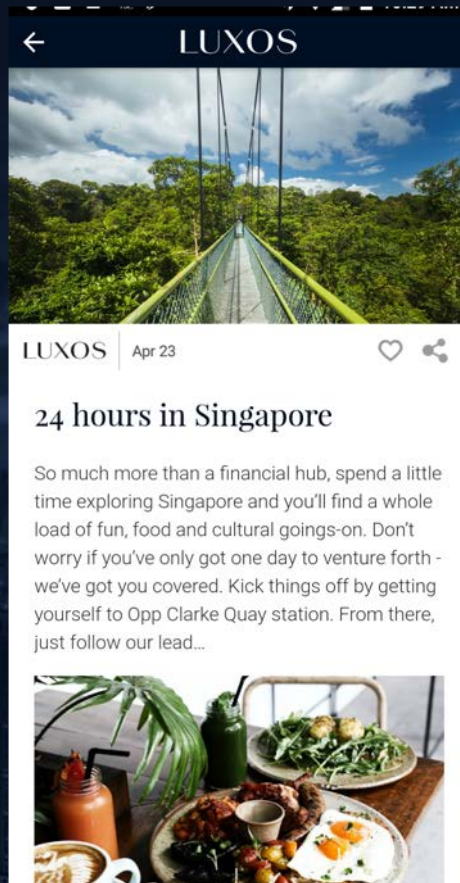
LUXOS

LUXOS Apr 23

24 hours in Singapore

So much more than a financial hub, spend a little time exploring Singapore and you'll find a whole load of fun, food and cultural goings-on. Don't worry if you've only got one day to venture forth - we've got you covered. Kick things off by getting yourself to Opp Clarke Quay station. From there, just follow our lead...